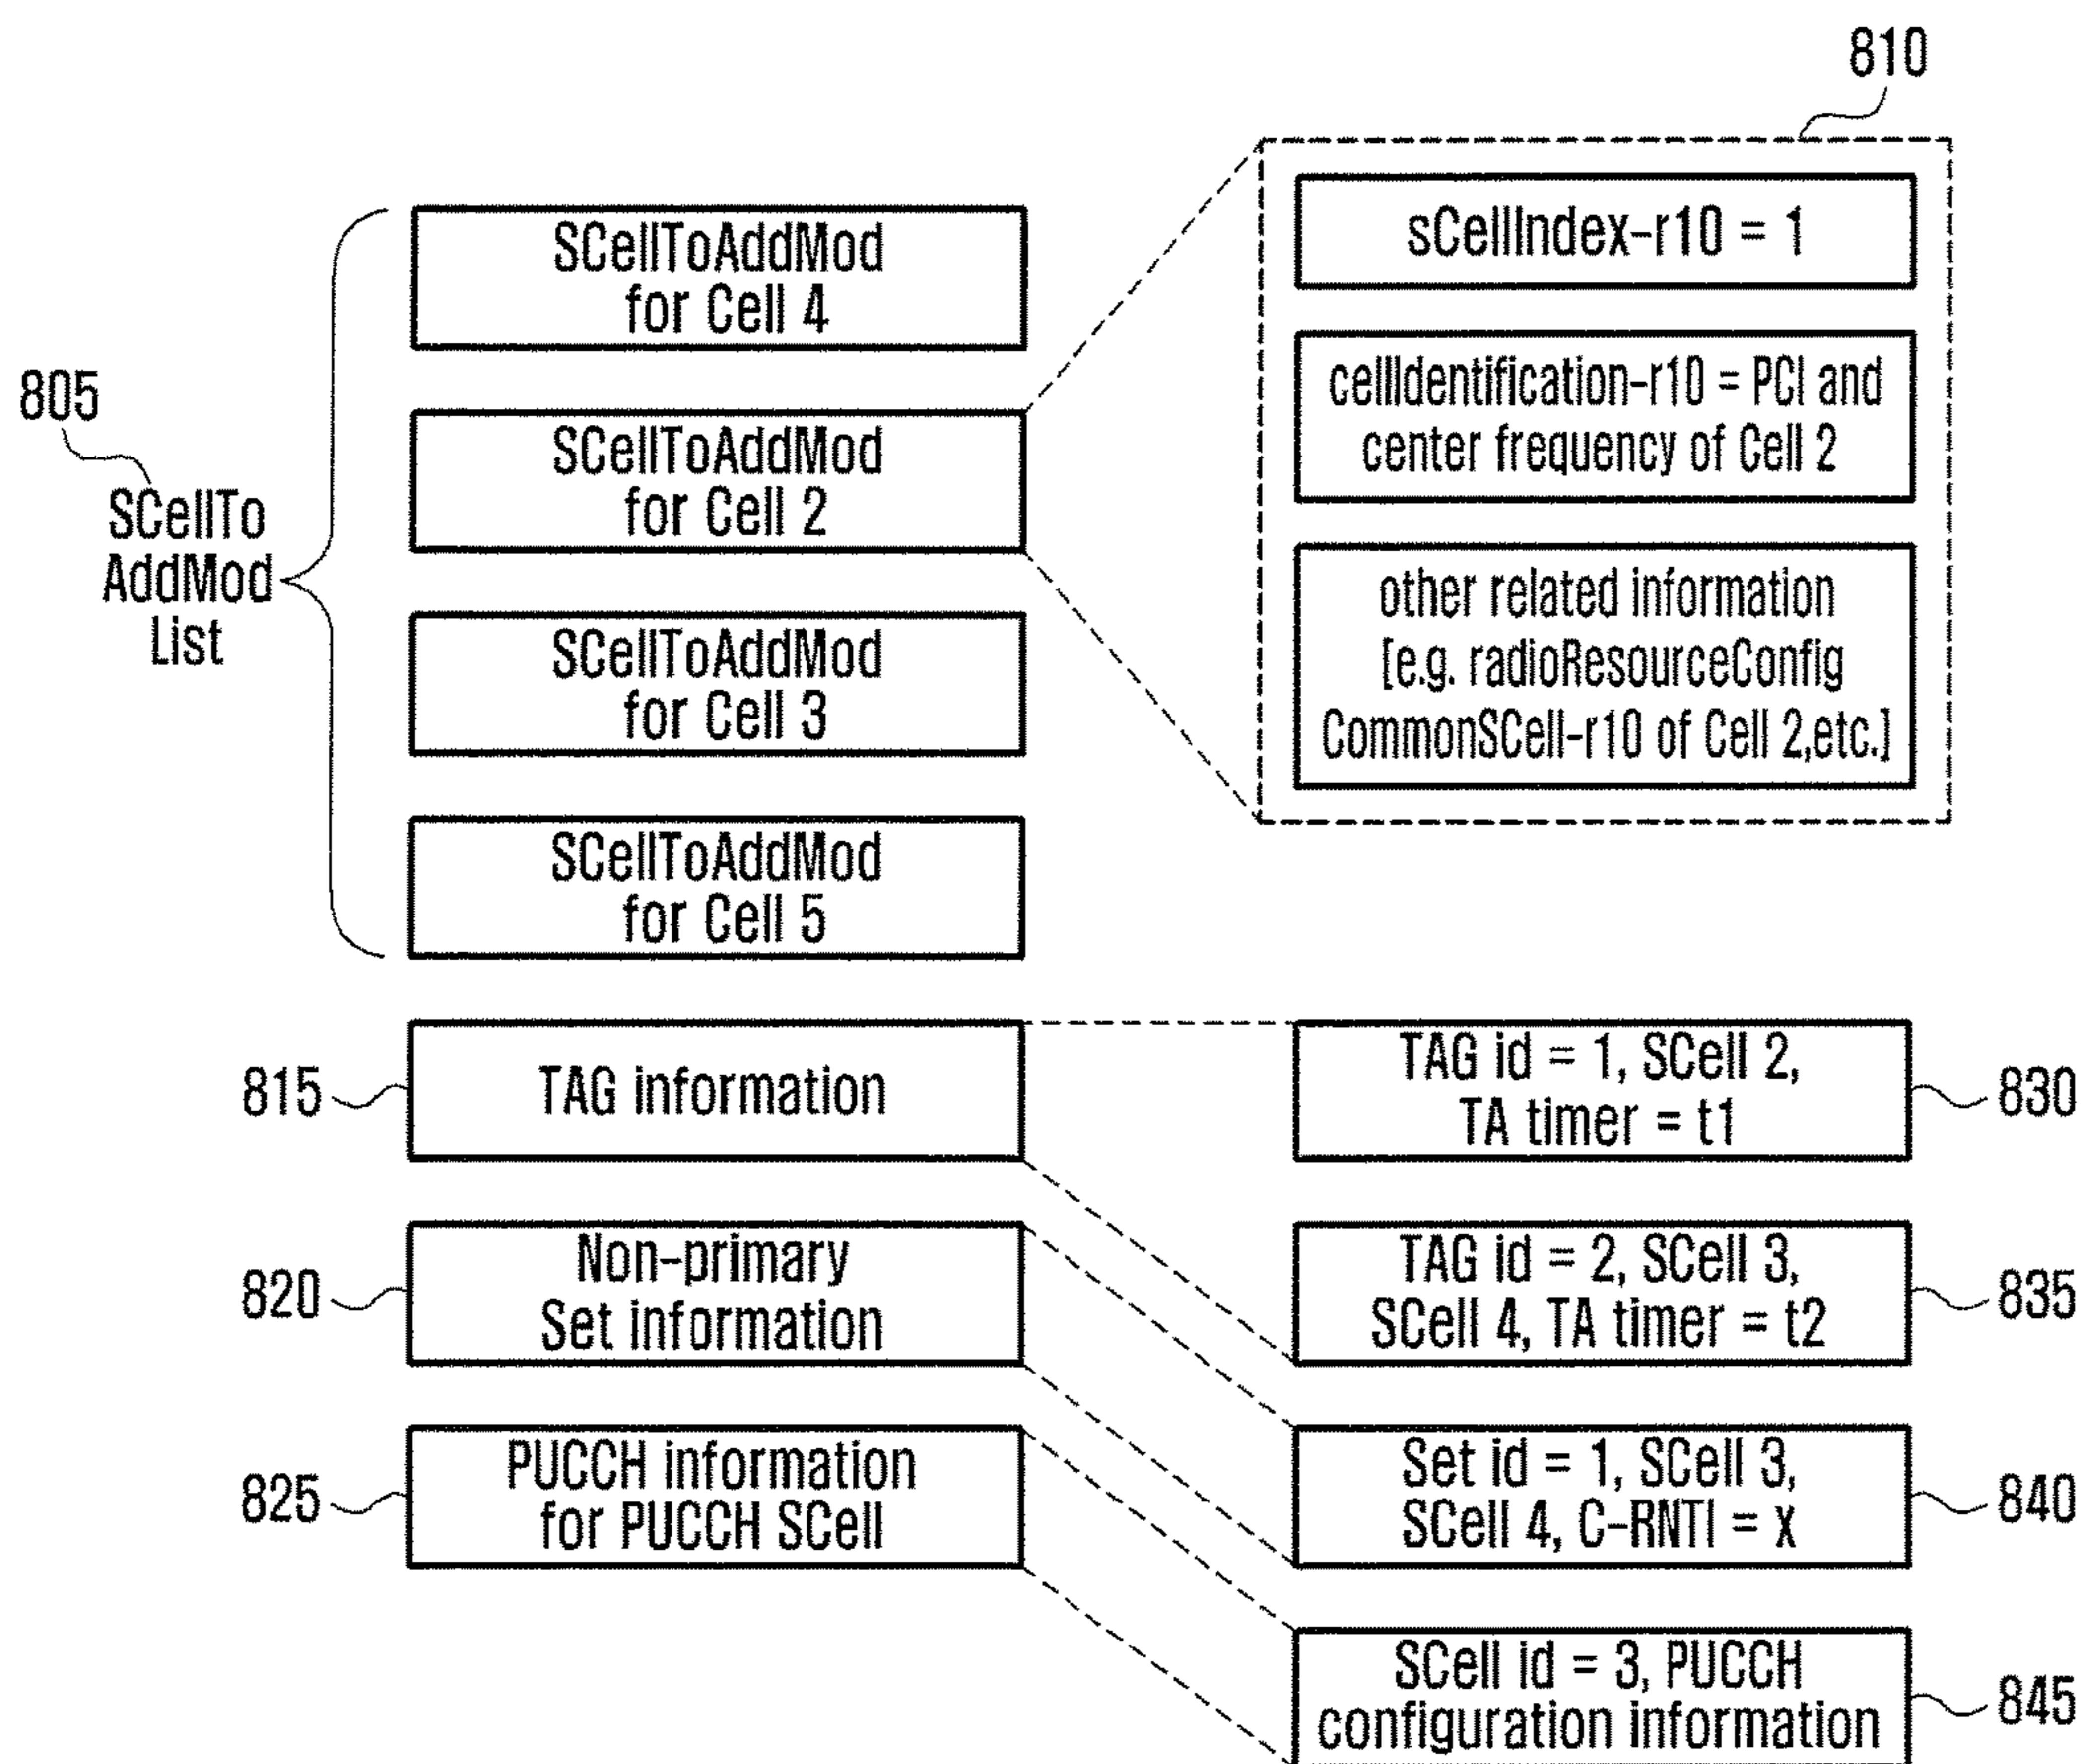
810

805

SCellTo AddMod List

SCellToAddMod for Cell 4

SCellToAddMod for Cell 2

SCellToAddMod for Cell 3

SCellToAddMod for Cell 5

sCellIndex-r10 = 1

cellIdentification-r10 = PCI and center frequency of Cell 2

other related information [e.g. radioResourceConfig CommonSCell-r10 of Cell 2,etc.]

815 TAG information

820 Non-primary Set information

825 PUCCH information for PUCCH SCell

TAG id = 1, SCell 2, TA timer = t1 830

TAG id = 2, SCell 3, SCell 4, TA timer = t2 835

Set id = 1, SCell 3, SCell 4, C-RNTI = X 840

SCell id = 3, PUCCH configuration information 845